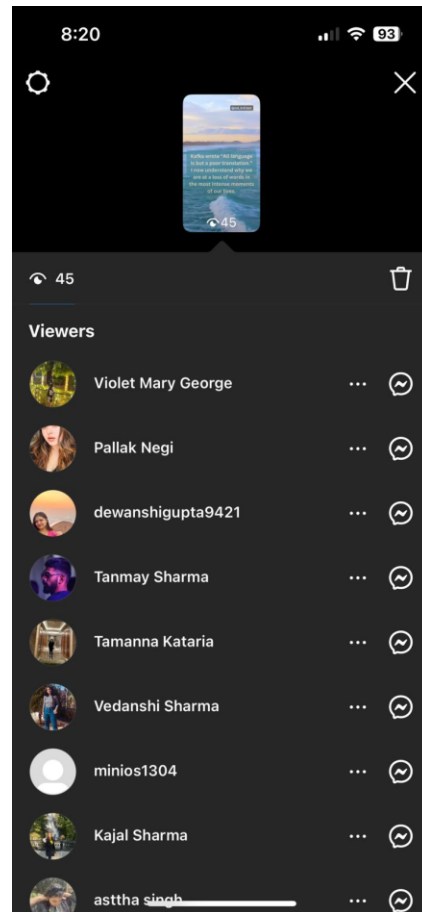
8:20

93

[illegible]

Kafka wrote "All language is but a poor translation." I now understand why we are at a loss of words in the most intense moments of our lives.

45

45

Viewers

Violet Mary George

Pallak Negi

dewanshigupta9421

Tanmay Sharma

Tamanna Kataria

Vedanshi Sharma

minios1304

Kajal Sharma

asttha singh